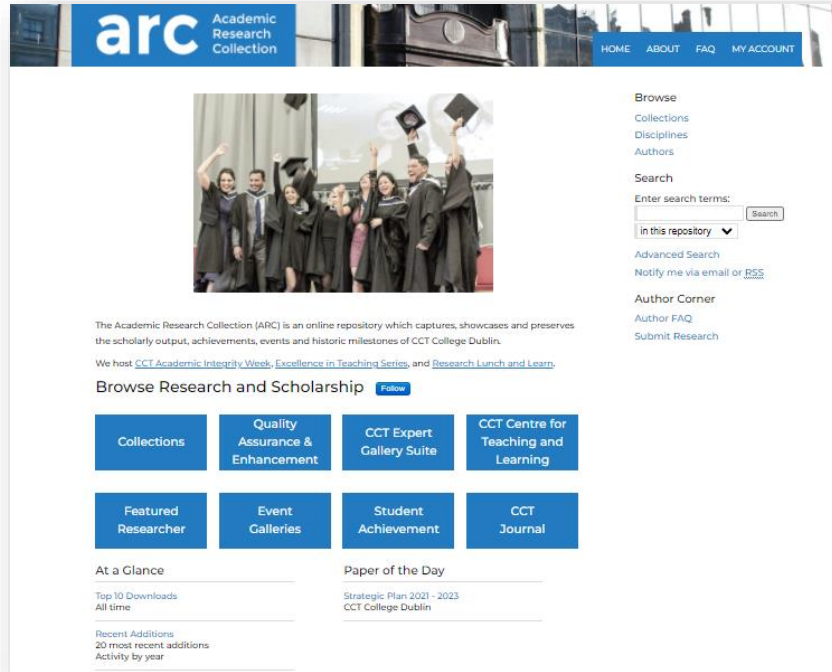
arc Academic Research Collection

HOME ABOUT FAQ MY ACCOUNT

The Academic Research Collection (ARC) is an online repository which captures, showcases and preserves the scholarly output, achievements, events and historic milestones of CCT College Dublin.

We host CCT Academic Integrity Week, Excellence in Teaching Series, and Research Lunch and Learn.

Browse Research and Scholarship Follow

Collections

Quality Assurance & Enhancement

CCT Expert Gallery Suite

CCT Centre for Teaching and Learning

Featured Researcher

Event Galleries

Student Achievement

CCT Journal

At a Glance

Top 10 Downloads
All time

Recent Additions
20 most recent additions
Activity by year

Paper of the Day

Strategic Plan 2021 - 2023
CCT College Dublin

Browse
Collections
Disciplines
Authors

Search
Enter search terms:
Search
in this repository
Advanced Search
Notify me via email or RSS

Author Corner
Author FAQ
Submit Research